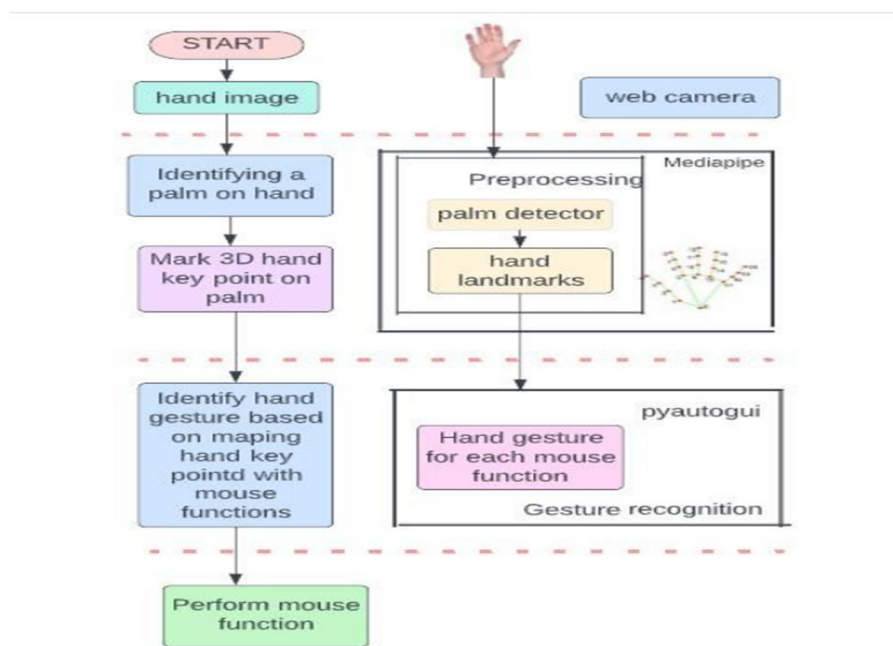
START

hand image

web camera

Identifying a palm on hand

Mark 3D hand key point on palm

Mediapipe

Preprocessing

palm detector

hand landmarks

Identify hand gesture based on maping hand key pointd with mouse functions

pyautogui

Hand gesture for each mouse function

Gesture recognition

Perform mouse function